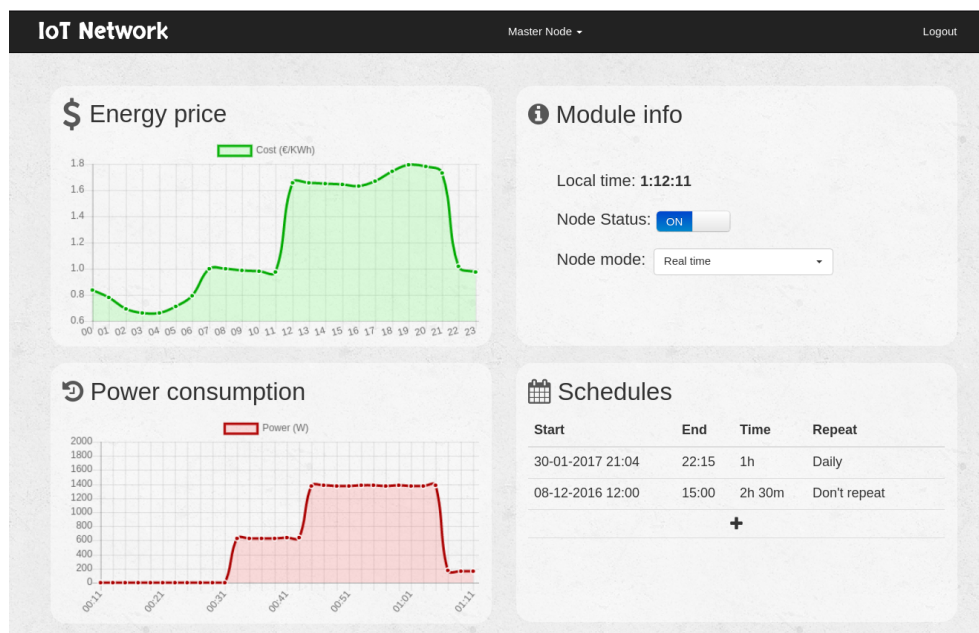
IoT Network

Master Node

Logout

Energy price

Cost (€/KWh)

1.8
1.6
1.4
1.2
1.0
0.8
0.6

00 01 02 03 04 05 06 07 08 09 10 11 12 13 14 15 16 17 18 19 20 21 22 23

Module info

Local time: **1:12:11**

Node Status: ON

Node mode: Real time

Power consumption

Power (W)

2000
1800
1600
1400
1200
1000
800
600
400
200
0

00:11 00:21 00:31 00:41 00:51 01:01 01:11

Schedules

| Start | End | Time | Repeat |
|---|---|---|---|
| 30-01-2017 21:04 | 22:15 | 1h | Daily |
| 08-12-2016 12:00 | 15:00 | 2h 30m | Don't repeat |

+